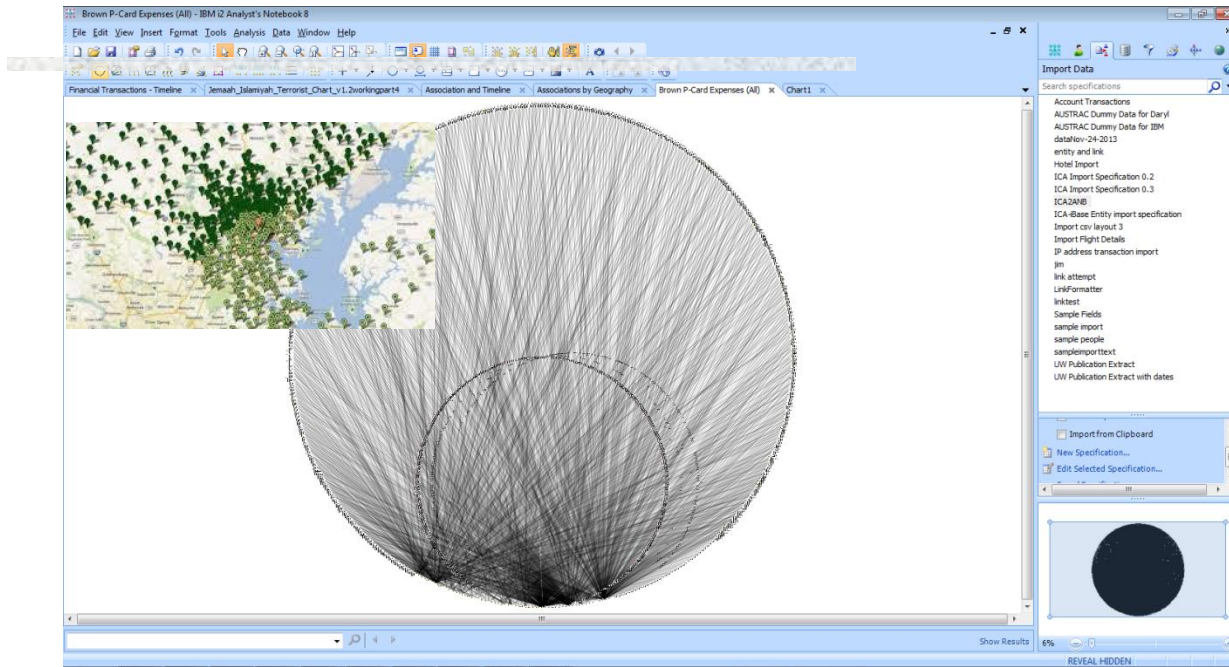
Brown P-Card Expenses (All) - IBM i2 Analyst's Notebook 8

File Edit View Insert Format Tools Analysis Data Window Help

Financial Transactions - Timeline × Jemaah_Islamiyah_Terrorist_Chart_v1.2workingpart4 × Association and Timeline × Associations by Geography × Brown P-Card Expenses (All) × Chart1 ×

Import Data

Search specifications

Account Transactions
AUSTRAC Dummy Data for Daryl
AUSTRAC Dummy Data for IBM
dataNov-24-2013
entity and link
Hotel Import
ICA Import Specification 0.2
ICA Import Specification 0.3
ICA2ANB
ICA-iBase Entity import specification
Import csv layout 3
Import Flight Details
IP address transaction import
jim
link attempt
LinkFormatter
linktest
Sample Fields
sample import
sample people
sampleimporttext
UW Publication Extract
UW Publication Extract with dates

Import from Clipboard
New Specification...
Edit Selected Specification...

Show Results

6%

REVEAL HIDDEN